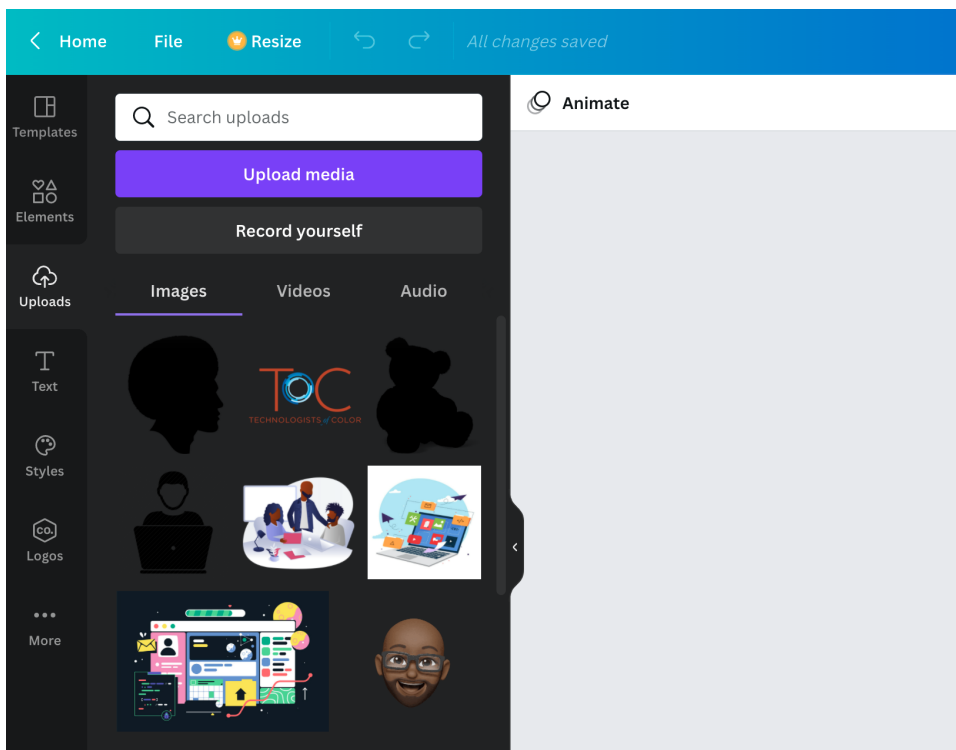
Home File Resize All changes saved

Animate

Templates

Elements

Uploads

Text

Styles

CO.
Logos

More

Search uploads

Upload media

Record yourself

Images Videos Audio

TOC
TECHNOLOGISTS of COLOR